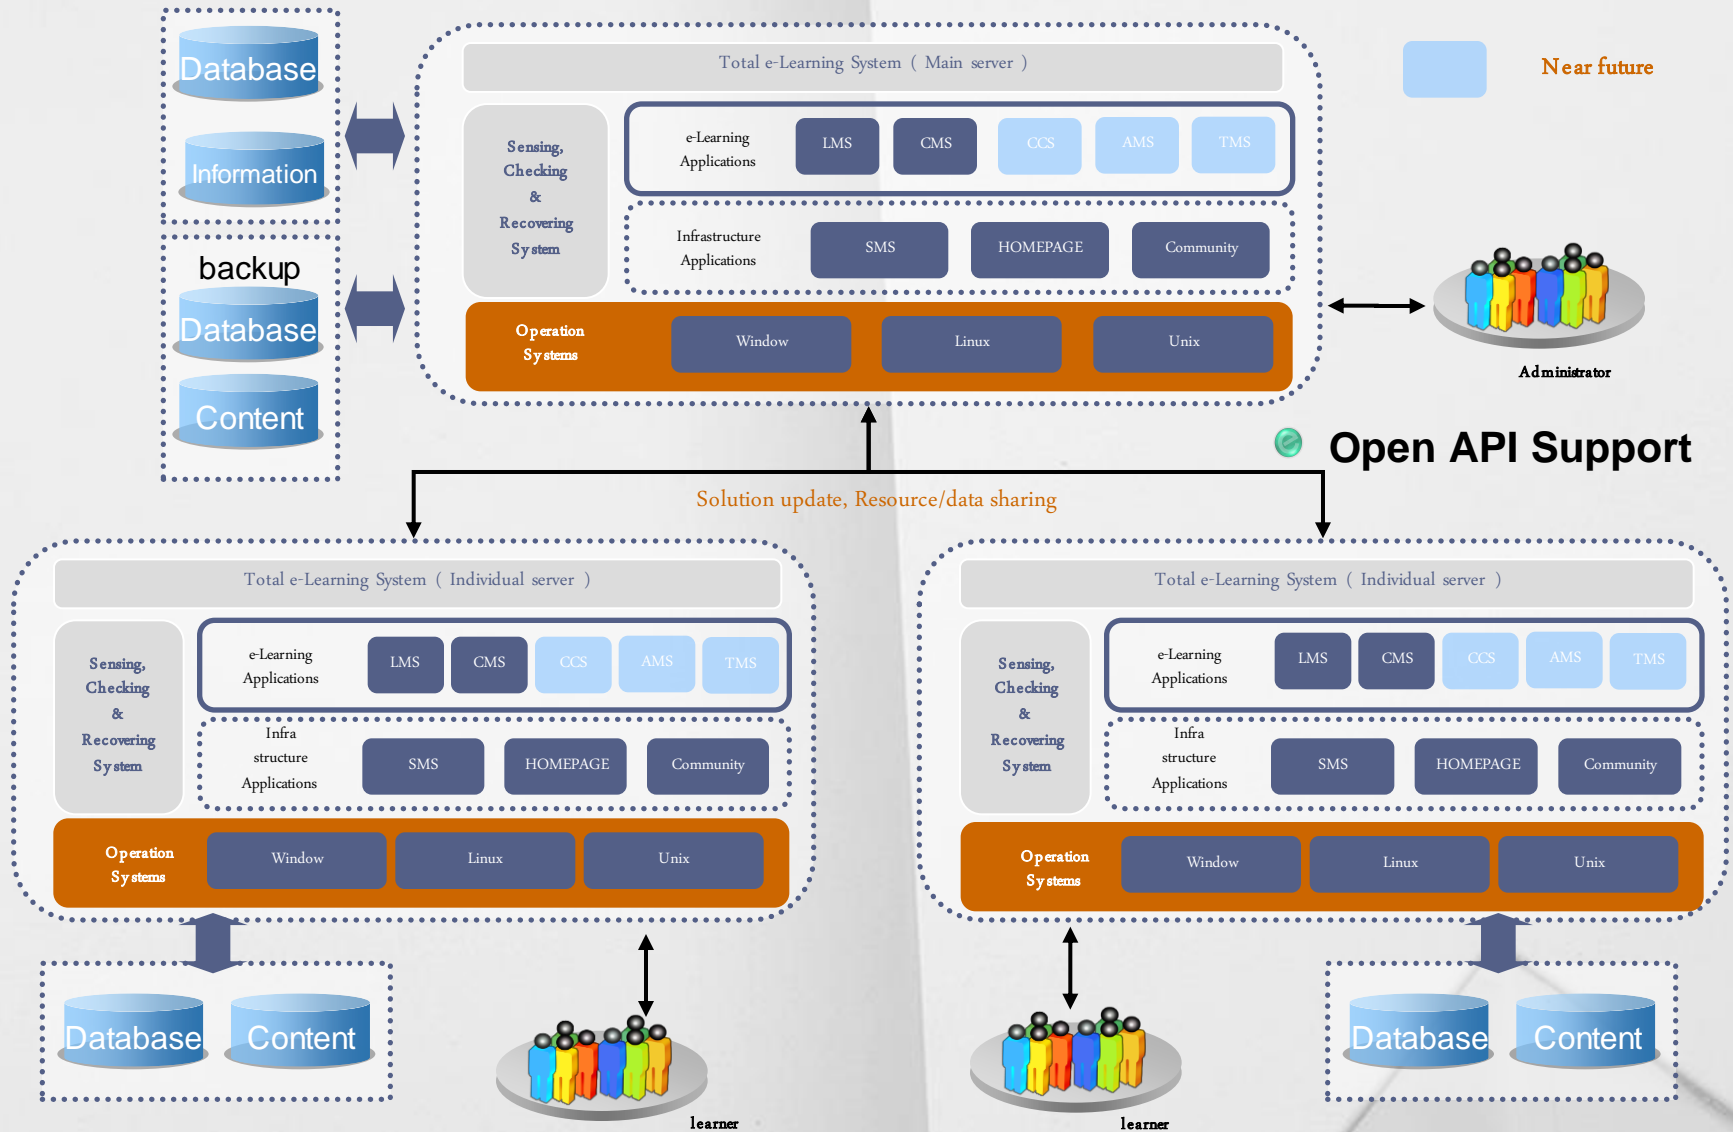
Database

Information

backup

Database

Content

Total e-Learning System ( Main server )

Sensing, Checking & Recovering System

e-Learning Applications

LMS

CMS

CCS

AMS

TMS

Infrastructure Applications

SMS

HOMEPAGE

Community

Operation Systems

Window

Linux

Unix

Near future

Administrator

Open API Support

Solution update, Resource/data sharing

Total e-Learning System ( Individual server )

Sensing, Checking & Recovering System

e-Learning Applications

LMS

CMS

CCS

AMS

TMS

Infra structure Applications

SMS

HOMEPAGE

Community

Operation Systems

Window

Linux

Unix

Database

Content

learner

Total e-Learning System ( Individual server )

Sensing, Checking & Recovering System

e-Learning Applications

LMS

CMS

CCS

AMS

TMS

Infra structure Applications

SMS

HOMEPAGE

Community

Operation Systems

Window

Linux

Unix

learner

Database

Content